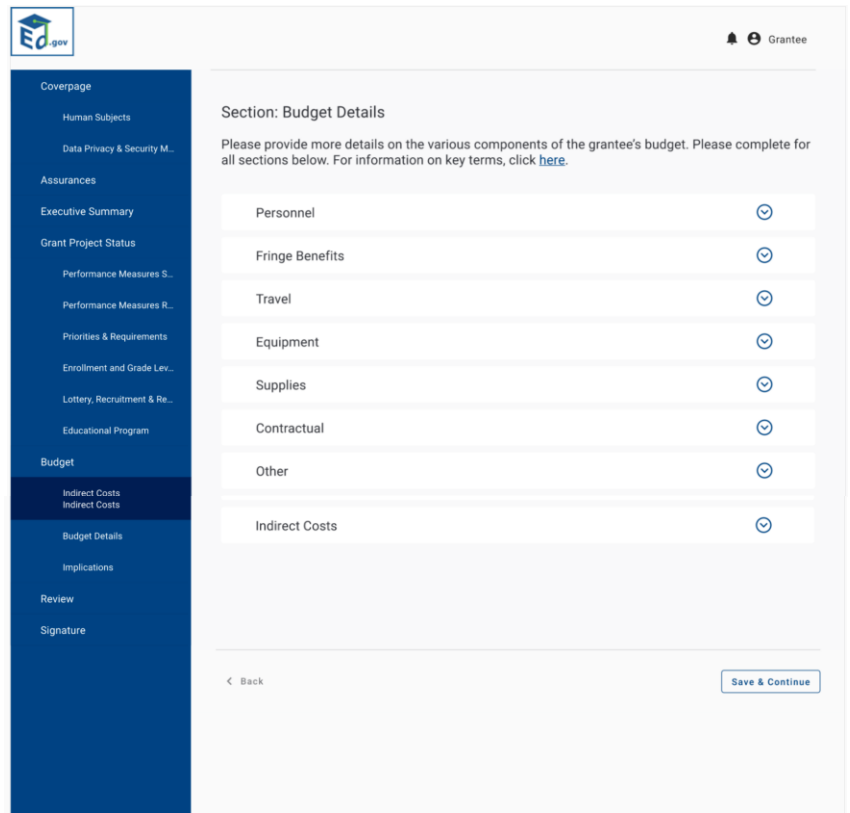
Ed.gov

Grantee

Coverpage

Human Subjects

Data Privacy & Security M...

Assurances

Executive Summary

Grant Project Status

Performance Measures S...

Performance Measures R...

Priorities & Requirements

Enrollment and Grade Lev...

Lottery, Recruitment & Re...

Educational Program

Budget

Indirect Costs
Indirect Costs

Budget Details

Implications

Review

Signature

Section: Budget Details

Please provide more details on the various components of the grantee's budget. Please complete for all sections below. For information on key terms, click here.

Personnel

Fringe Benefits

Travel

Equipment

Supplies

Contractual

Other

Indirect Costs

< Back

Save & Continue